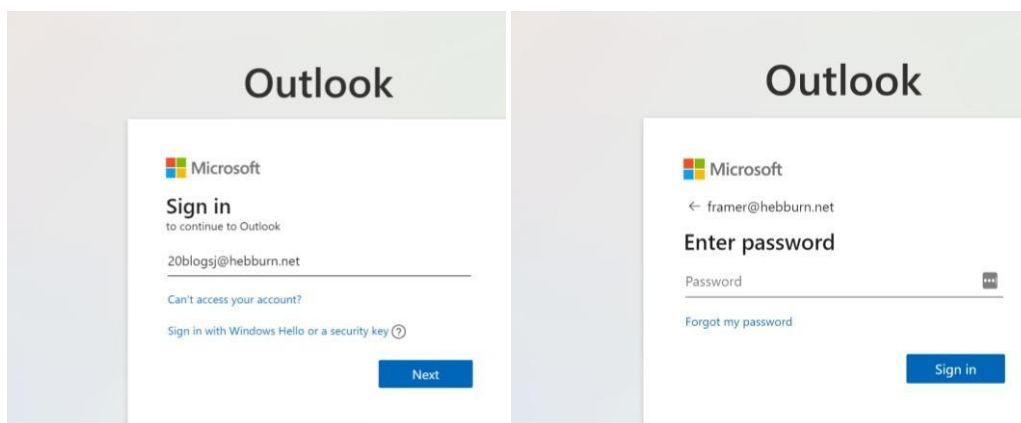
Outlook

Microsoft

Sign in
to continue to Outlook

20blogsj@hebburn.net

Can't access your account?

Sign in with Windows Hello or a security key ?

Next

Outlook

Microsoft

← framer@hebburn.net

Enter password

Password

Forgot my password

Sign in